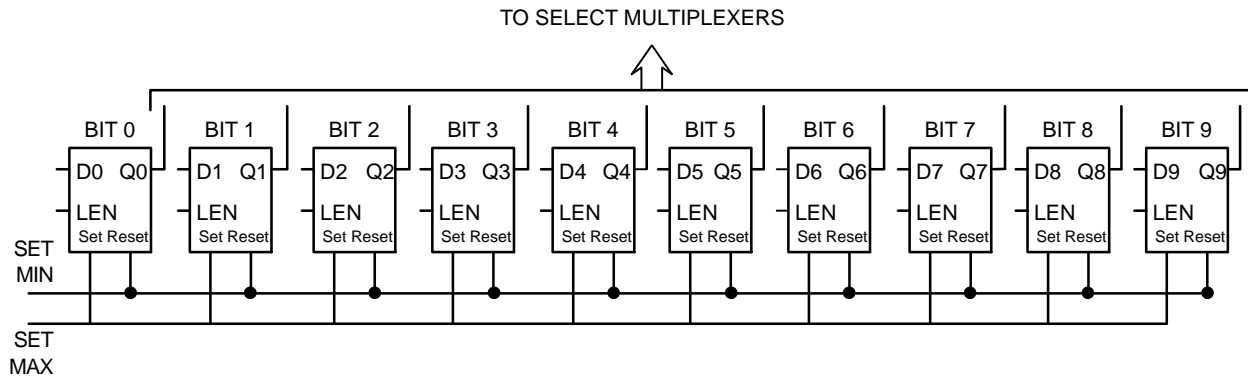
TO SELECT MULTIPLEXERS

BIT 0
D0 Q0
LEN
Set Reset

BIT 1
D1 Q1
LEN
Set Reset

BIT 2
D2 Q2
LEN
Set Reset

BIT 3
D3 Q3
LEN
Set Reset

BIT 4
D4 Q4
LEN
Set Reset

BIT 5
D5 Q5
LEN
Set Reset

BIT 6
D6 Q6
LEN
Set Reset

BIT 7
D7 Q7
LEN
Set Reset

BIT 8
D8 Q8
LEN
Set Reset

BIT 9
D9 Q9
LEN
Set Reset

SET MIN

SET MAX